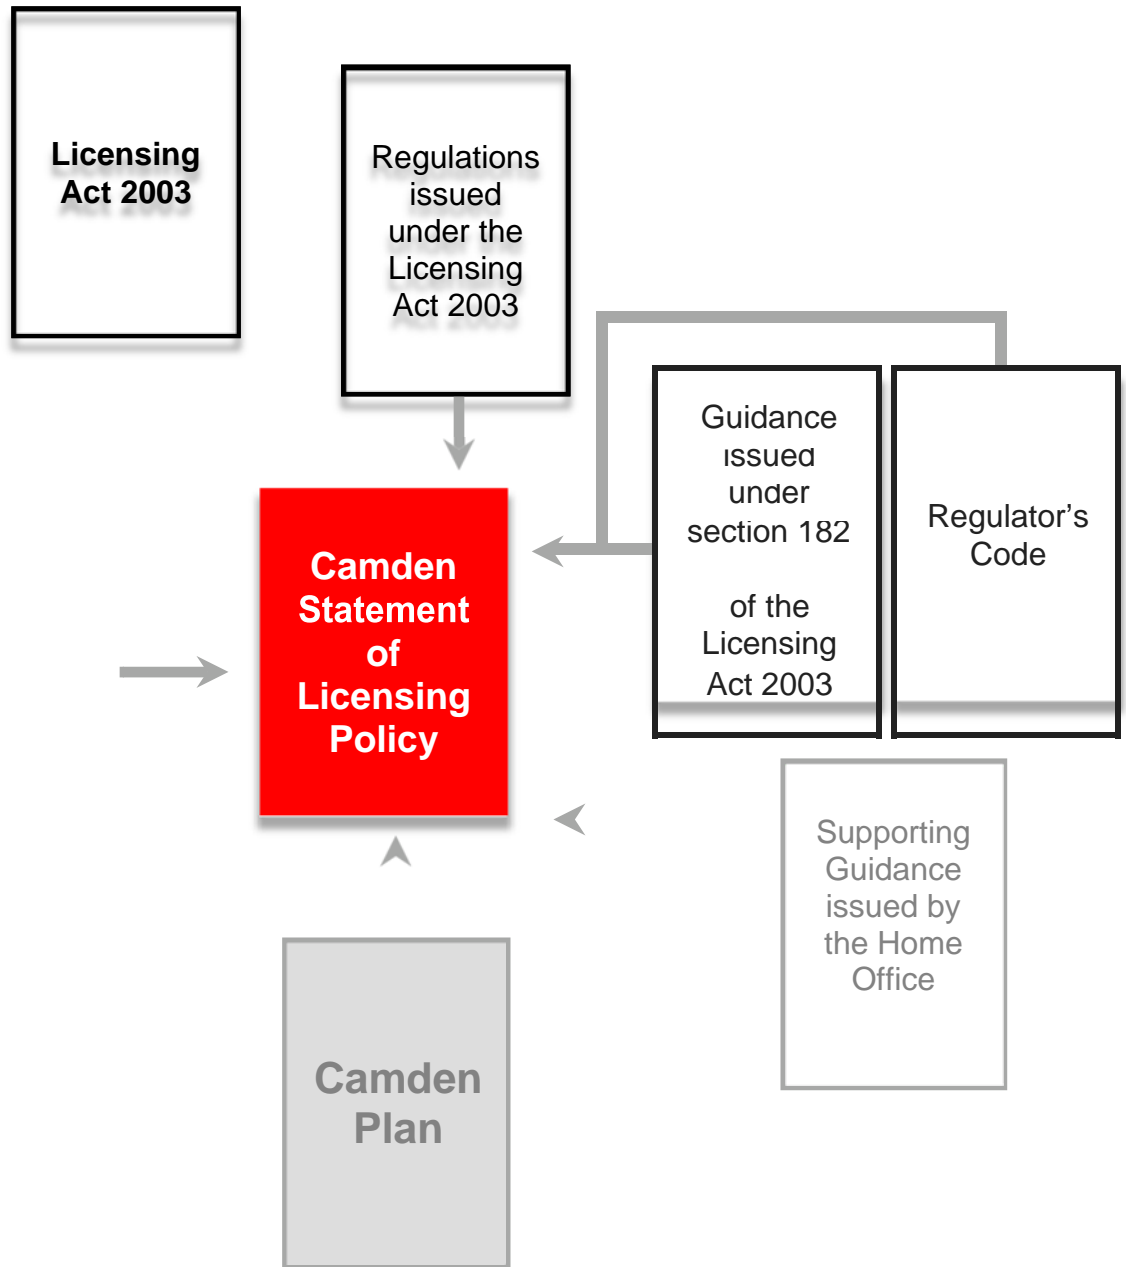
Licensing Act 2003

Regulations issued under the Licensing Act 2003

Guidance issued under section 182

of the Licensing Act 2003

Regulator's Code

Camden Statement of Licensing Policy

Supporting Guidance issued by the Home Office

Camden Plan